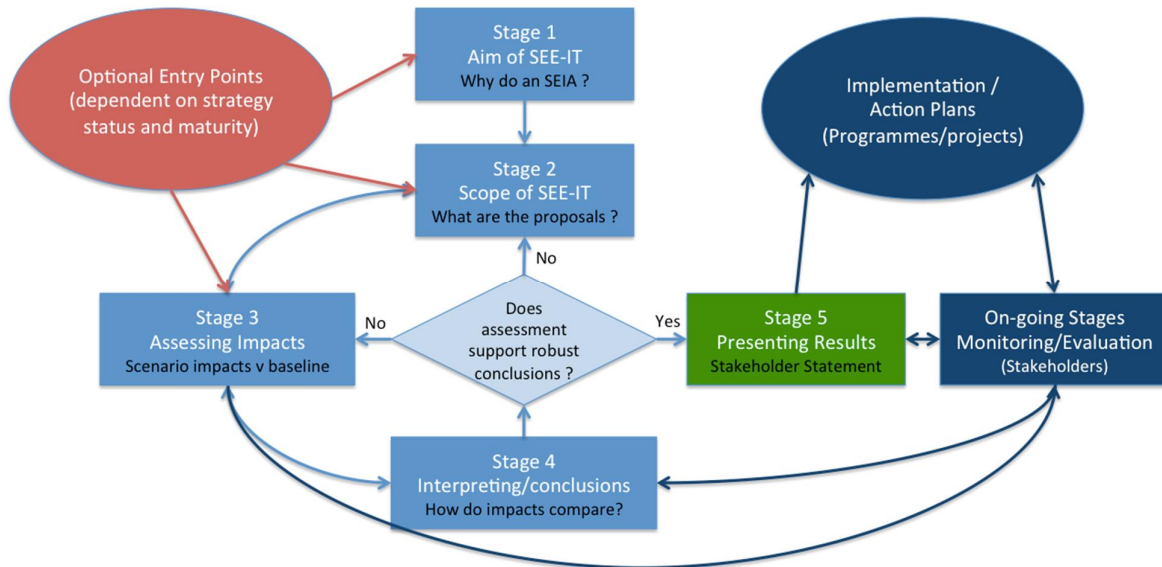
Optional Entry Points
(dependent on strategy status and maturity)

Stage 1
Aim of SEE-IT
Why do an SEIA ?

Stage 2
Scope of SEE-IT
What are the proposals ?

Implementation /
Action Plans
(Programmes/projects)

No

Stage 3
Assessing Impacts
Scenario impacts v baseline

No

Does assessment support robust conclusions ?

Yes

Stage 5
Presenting Results
Stakeholder Statement

On-going Stages
Monitoring/Evaluation
(Stakeholders)

Stage 4
Interpreting/conclusions
How do impacts compare?